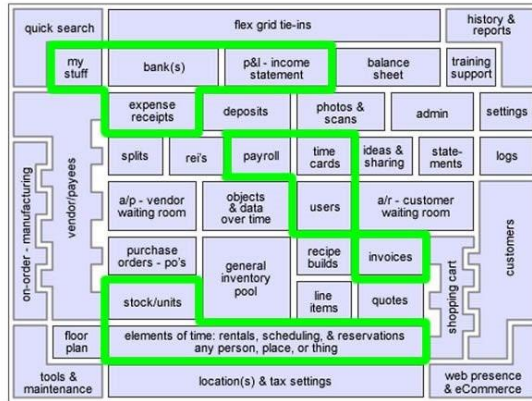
quick search

flex grid tie-ins

history & reports

my stuff

bank(s)

p&l - income statement

balance sheet

training support

expense receipts

deposits

photos & scans

admin

settings

on-order - manufacturing

vendor/payees

splits

rei's

payroll

time cards

ideas & sharing

statements

logs

a/p - vendor waiting room

objects & data over time

users

a/r - customer waiting room

customers

purchase orders - po's

general inventory pool

recipe builds

invoices

shopping cart

stock/units

line items

quotes

floor plan

elements of time: rentals, scheduling, & reservations any person, place, or thing

tools & maintenance

location(s) & tax settings

web presence & eCommerce